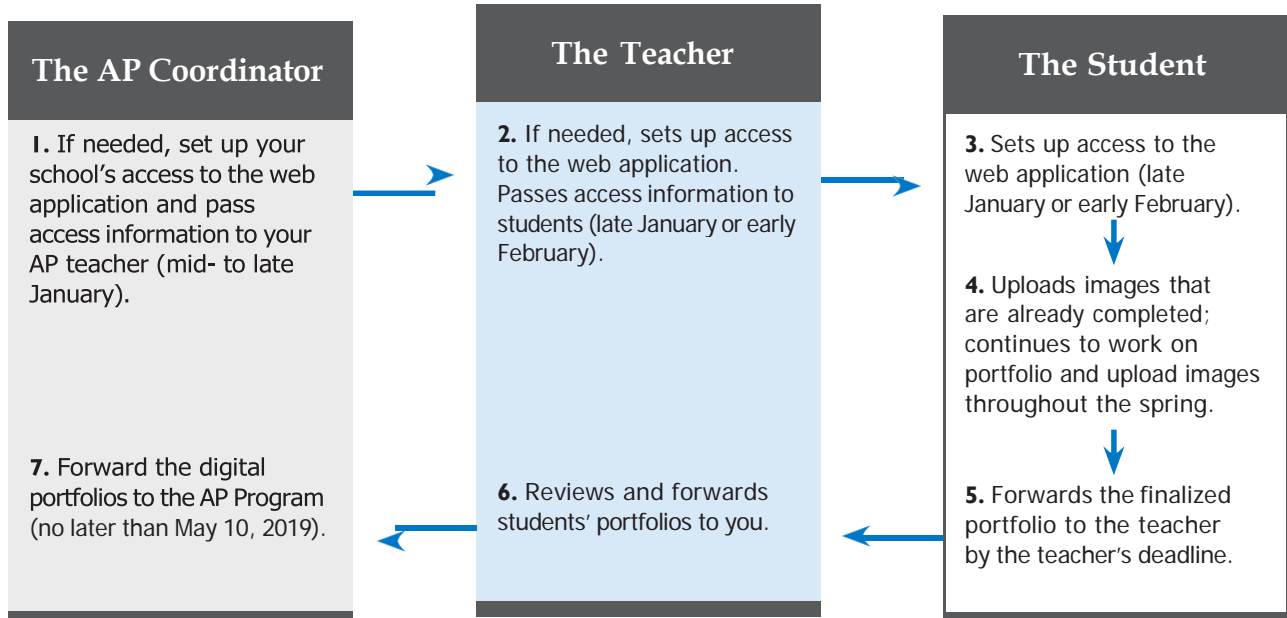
The AP Coordinator

1. If needed, set up your school's access to the web application and pass access information to your AP teacher (mid- to late January).

7. Forward the digital portfolios to the AP Program (no later than May 10, 2019).

The Teacher

2. If needed, sets up access to the web application. Passes access information to students (late January or early February).

6. Reviews and forwards students' portfolios to you.

The Student

3. Sets up access to the web application (late January or early February).

4. Uploads images that are already completed; continues to work on portfolio and upload images throughout the spring.

5. Forwards the finalized portfolio to the teacher by the teacher's deadline.